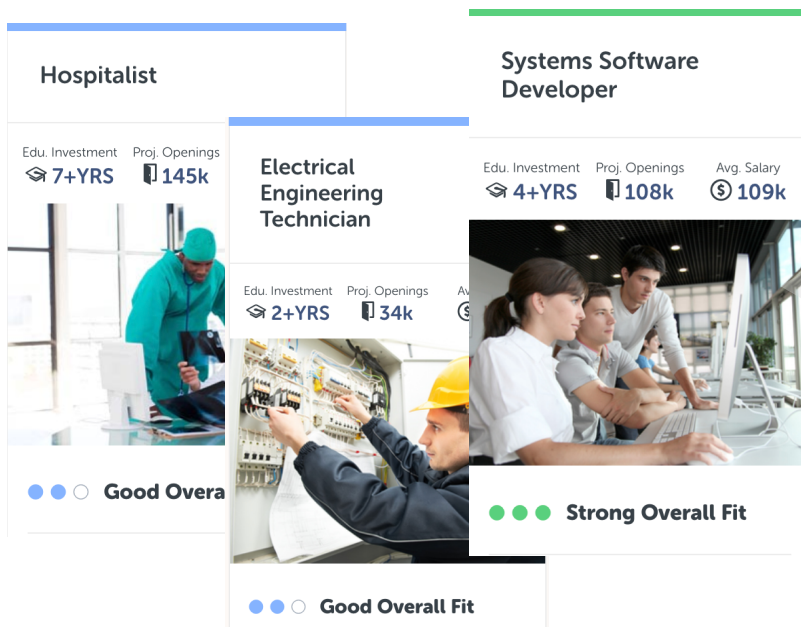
Hospitalist

Edu. Investment 7+YRS

Proj. Openings 145k

Good Overa

Electrical Engineering Technician

Edu. Investment 2+YRS

Proj. Openings 34k

Av

Good Overall Fit

Systems Software Developer

Edu. Investment 4+YRS

Proj. Openings 108k

Avg. Salary 109k

Strong Overall Fit